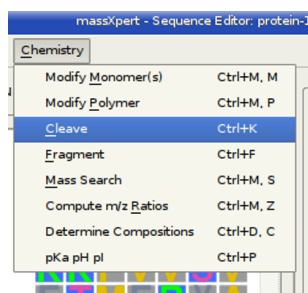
massXpert - Sequence Editor: protein-1

Chemistry

Modify Monomer(s) Ctrl+M, M
Modify Polymer Ctrl+M, P
Cleave Ctrl+K
Fragment Ctrl+F
Mass Search Ctrl+M, S
Compute m/z Ratios Ctrl+M, Z
Determine Compositions Ctrl+D, C
pKa pH pI Ctrl+P